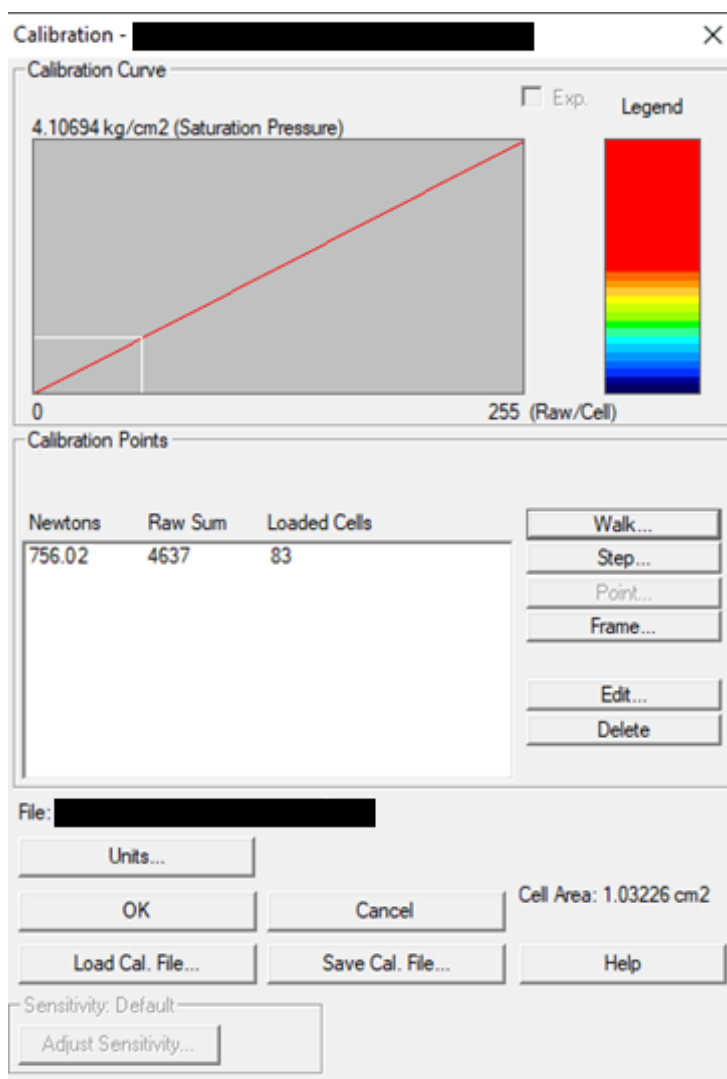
Calibration - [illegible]

×

Calibration Curve

Exp.

Legend

4.10694 kg/cm2 (Saturation Pressure)

0

255 (Raw/Cell)

Calibration Points

| Newtons | Raw Sum | Loaded Cells |
|---|---|---|
| 756.02 | 4637 | 83 |

Walk...

Step...

Point...

Frame...

Edit...

Delete

File: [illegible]

Units...

OK

Cancel

Cell Area: 1.03226 cm2

Load Cal. File...

Save Cal. File...

Help

Sensitivity: Default

Adjust Sensitivity...